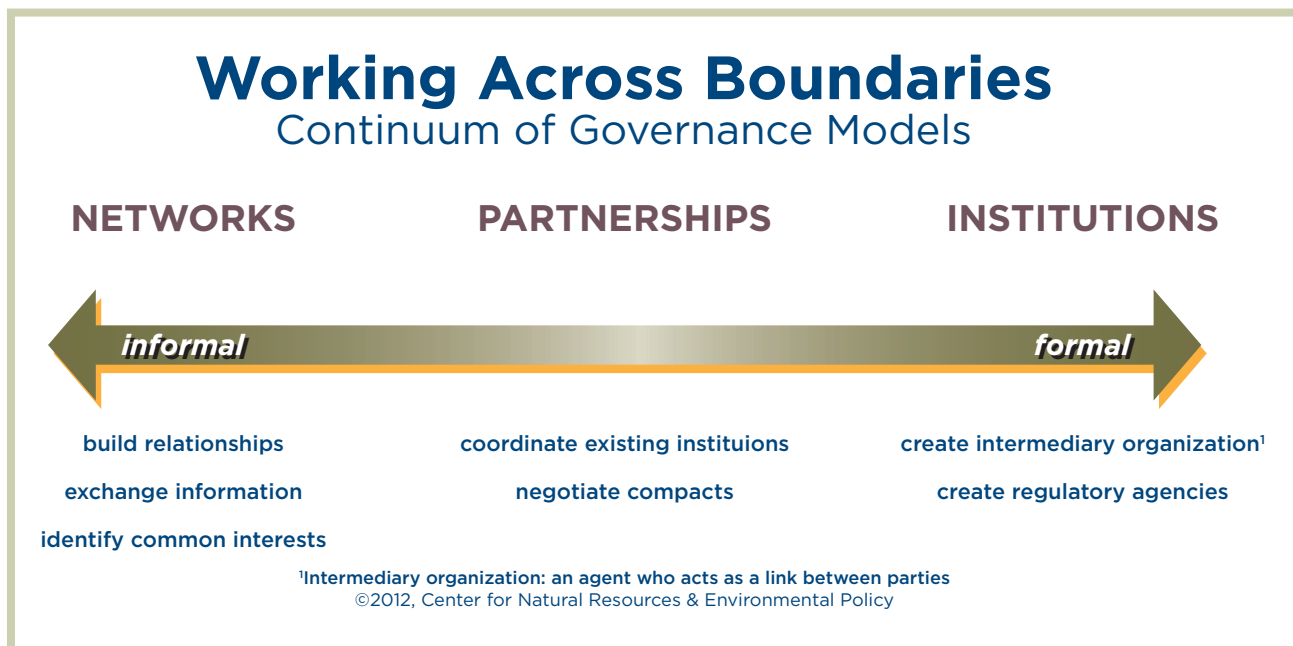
Working Across Boundaries
Continuum of Governance Models

NETWORKS

PARTNERSHIPS

INSTITUTIONS

informal

formal

build relationships

exchange information

identify common interests

coordinate existing instituions

negotiate compacts

create intermediary organization$^1$

create regulatory agencies

$^1$Intermediary organization: an agent who acts as a link between parties
©2012, Center for Natural Resources & Environmental Policy